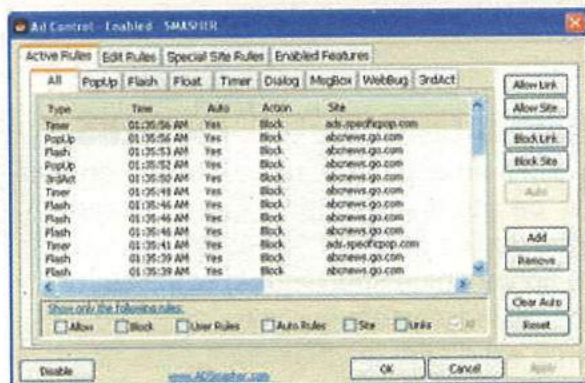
Ad Control - Enabled SMASHER

Active Rules | Edit Rules | Special Site Rules | Enabled Features

All | PopUp | Flash | Float | Timer | Dialog | MsgBox | WebBug | 3rdAct

| Type | Time | Auto | Action | Site |
|---|---|---|---|---|
| Timer | 01:35:56 AM | Yes | Block | ads.specificpop.com |
| PopUp | 01:35:56 AM | Yes | Block | abcnews.go.com |
| Flash | 01:35:53 AM | Yes | Block | abcnews.go.com |
| PopUp | 01:35:52 AM | Yes | Block | abcnews.go.com |
| 3rdAct | 01:35:50 AM | Yes | Block | abcnews.go.com |
| Timer | 01:35:48 AM | Yes | Block | abcnews.go.com |
| Flash | 01:35:46 AM | Yes | Block | abcnews.go.com |
| Flash | 01:35:46 AM | Yes | Block | abcnews.go.com |
| Flash | 01:35:46 AM | Yes | Block | abcnews.go.com |
| Timer | 01:35:41 AM | Yes | Block | ads.specificpop.com |
| Flash | 01:35:39 AM | Yes | Block | abcnews.go.com |
| Flash | 01:35:39 AM | Yes | Block | abcnews.go.com |

Allow Link
Allow Site
Block Link
Block Site
Auto
Add
Remove

Show only the following rules:
Allow Block User Rules Auto Rules Site Links All

Clear Auto
Reset

Disable www.ADSmasher.com OK Cancel Apply